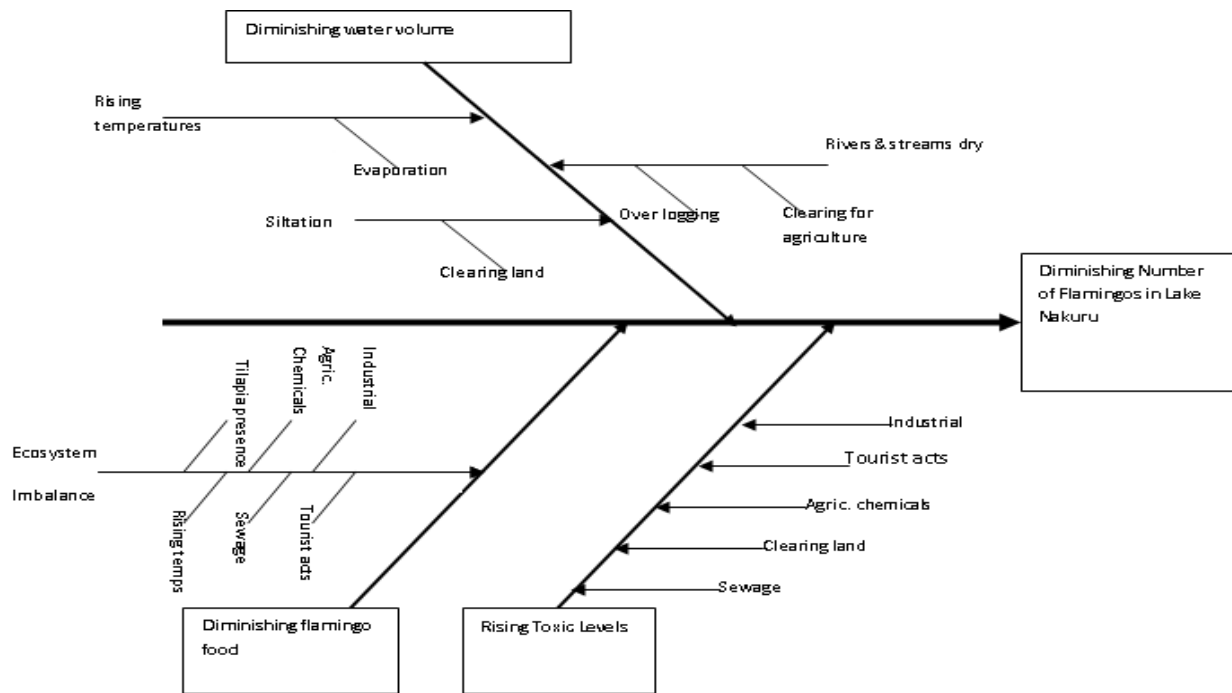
Diminishing water volume

Rising temperatures

Evaporation

Rivers & streams dry

Siltation

Over logging

Clearing for agriculture

Clearing land

Diminishing Number of Flamingos in Lake Nakuru

Tilapia presence

Agric. Chemicals

Industrial

Ecosystem Imbalance

Rising temps

Sewage

Tourist acts

Industrial

Tourist acts

Agric. chemicals

Clearing land

Sewage

Diminishing flamingo food

Rising Toxic Levels